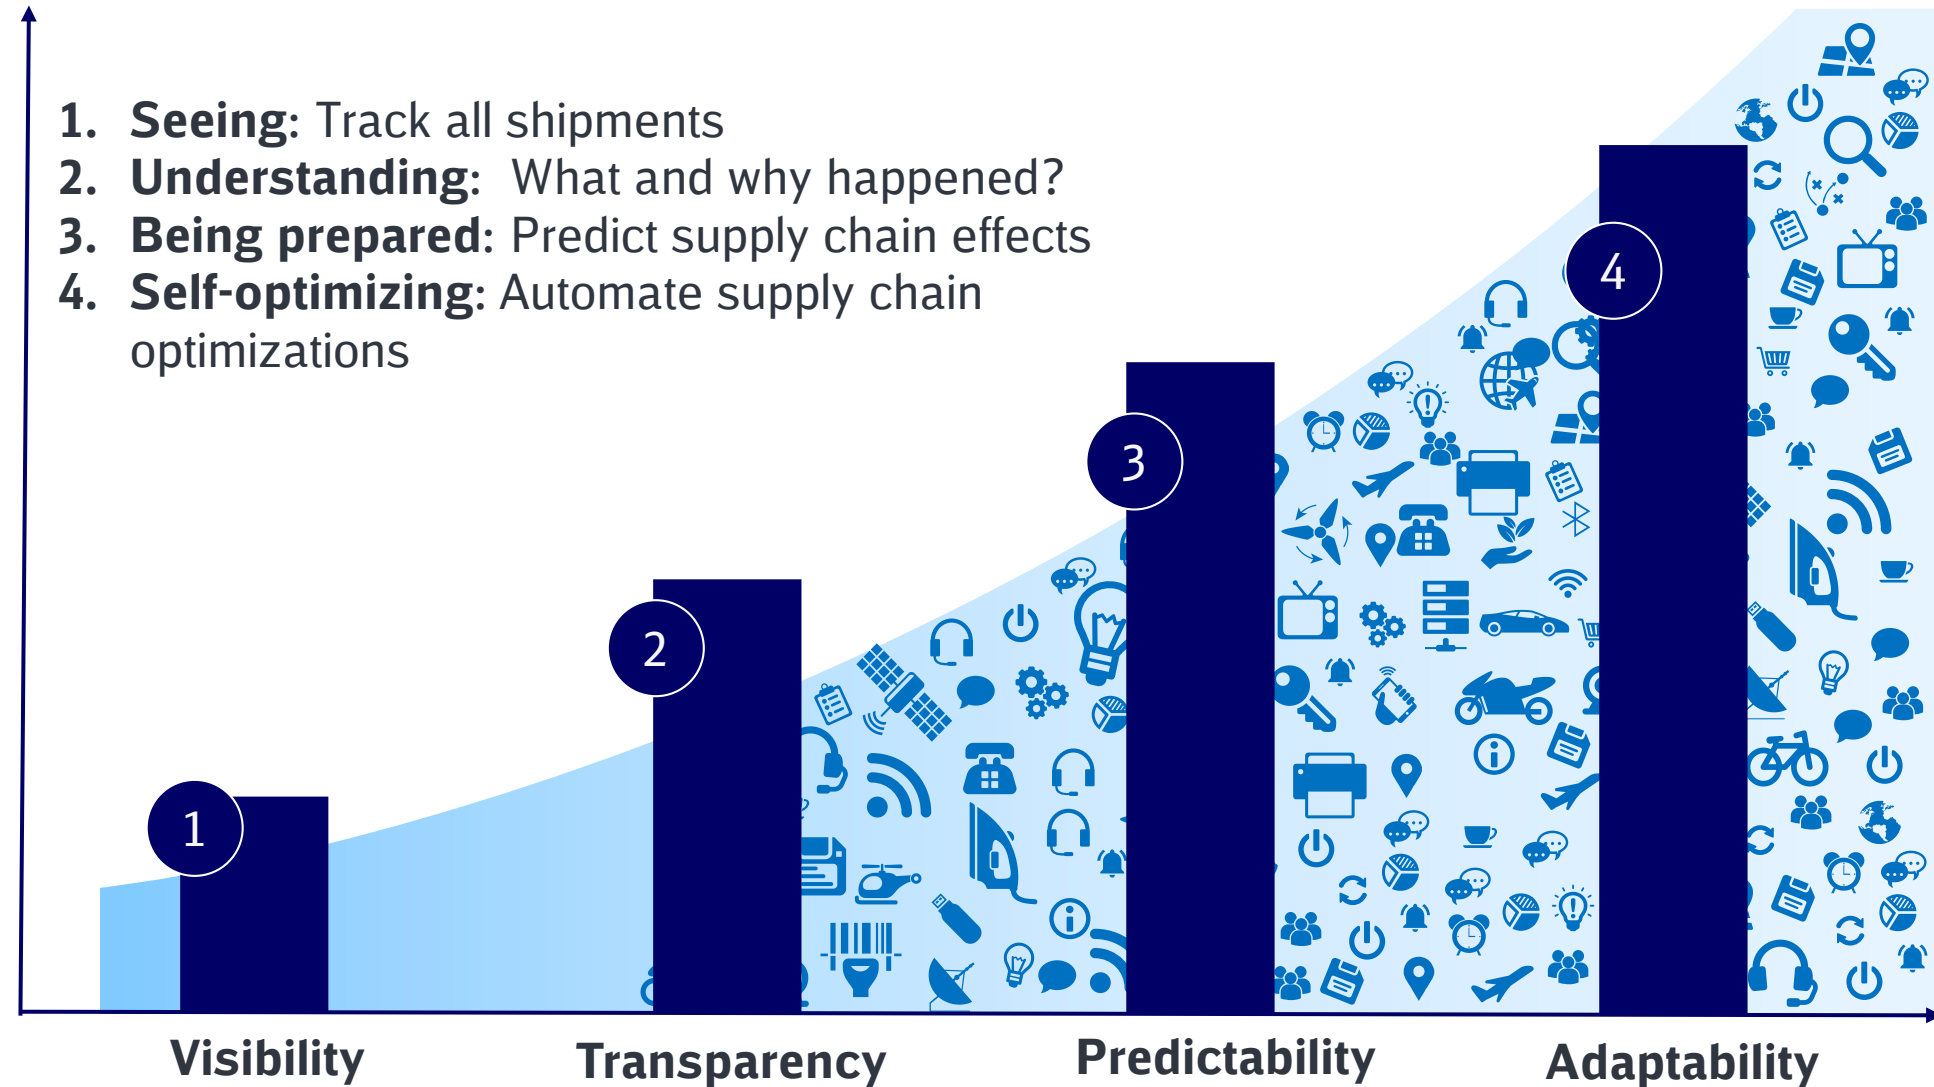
1. **Seeing**: Track all shipments
2. **Understanding**: What and why happened?
3. **Being prepared**: Predict supply chain effects
4. **Self-optimizing**: Automate supply chain optimizations

1

2

3

4

Visibility

Transparency

Predictability

Adaptability